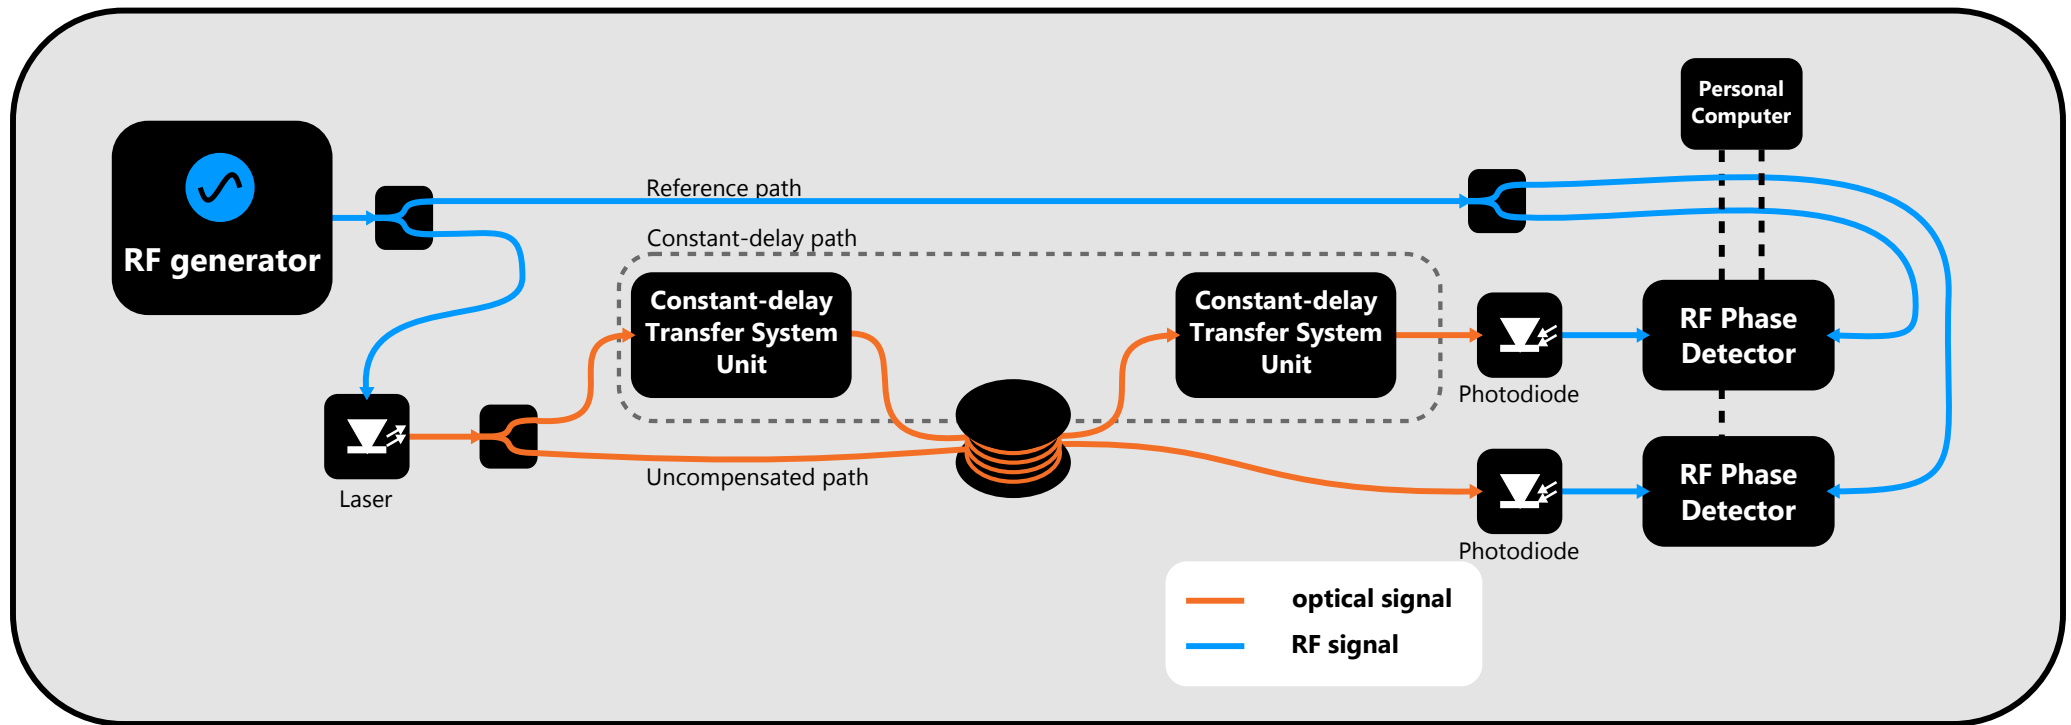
Personal Computer

RF generator

Reference path

Constant-delay path

Constant-delay Transfer System Unit

Constant-delay Transfer System Unit

Photodiode

RF Phase Detector

Laser

Uncompensated path

Photodiode

RF Phase Detector

optical signal

RF signal